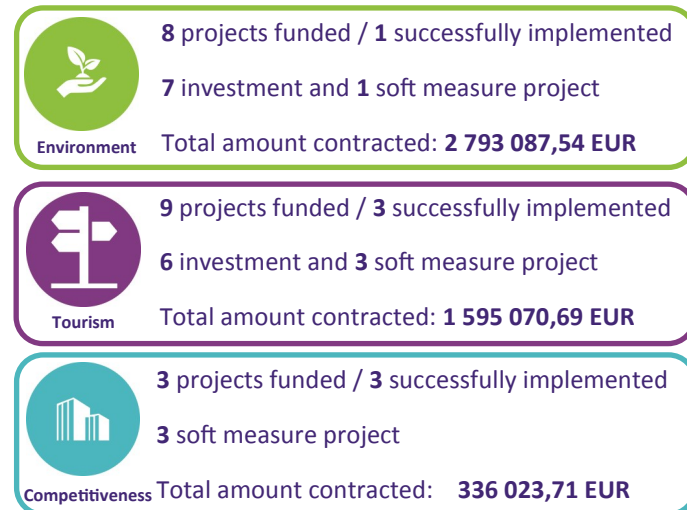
Environment

8 projects funded / 1 successfully implemented

7 investment and 1 soft measure project

Total amount contracted: 2 793 087,54 EUR

Tourism

9 projects funded / 3 successfully implemented

6 investment and 3 soft measure project

Total amount contracted: 1 595 070,69 EUR

Competitiveness

3 projects funded / 3 successfully implemented

3 soft measure project

Total amount contracted: 336 023,71 EUR